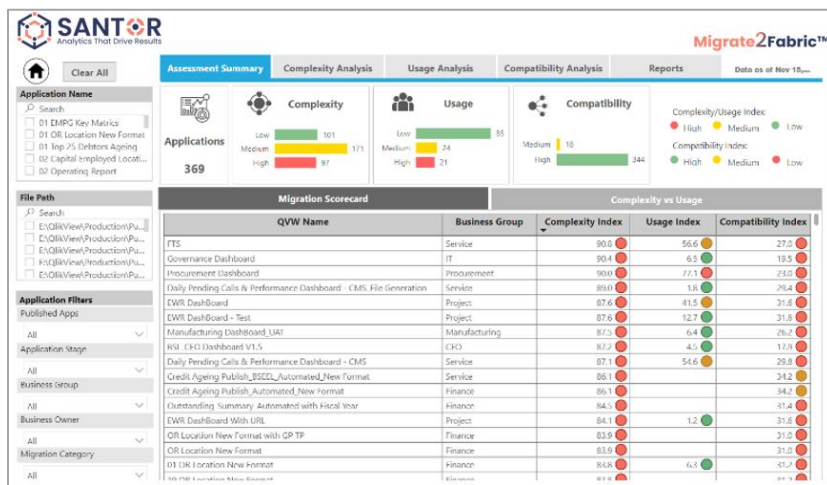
SANTOR
Analytics That Drive Results

Migrate2Fabric™

Clear All

Assessment Summary | Complexity Analysis | Usage Analysis | Compatibility Analysis | Reports

Data as of Nov 18

Application Name
Search
01 EMPG Key Matrics
01 OR Location New Format
01 Top 25 Debtors Ageing
02 Capital Employed Locati...
02 Operating Report

File Path
Search
E:\QlikView\Production\Pu...
E:\QlikView\Production\Pu...
E:\QlikView\Production\Pu...
E:\QlikView\Production\Pu...
E:\QlikView\Production\Pu...

Application Filters
Published Apps
All
Application Stage
All
Business Group
All
Business Owner
All
Migration Category
All

Applications
369

Complexity
Low 101
Medium 171
High 97

Usage
Low 86
Medium 24
High 21

Compatibility
Medium 18
High 344

Complexity/Usage Index:
High Medium Low
Compatibility Index:
High Medium Low

Migration Scorecard | Complexity vs Usage

| QVW Name | Business Group | Complexity Index | Usage Index | Compatibility Index |
|---|---|---|---|---|
| FTS | Service | 90.6 | 56.6 | 27.0 |
| Governance Dashboard | IT | 90.0 | 6.5 | 19.5 |
| Procurement Dashboard | Procurement | 90.0 | 77.1 | 23.0 |
| Daily Pending Calls & Performance Dashboard - CMS File Generation | Service | 89.0 | 1.8 | 29.4 |
| EWR DashBoard | Project | 87.6 | 41.5 | 31.8 |
| EWR DashBoard - Test | Project | 87.6 | 12.7 | 31.8 |
| Manufacturing DashBoard_UAT | Manufacturing | 87.5 | 6.4 | 26.2 |
| RSL CFO Dashboard V1.5 | CFO | 87.2 | 4.5 | 17.9 |
| Daily Pending Calls & Performance Dashboard - CMS | Service | 87.1 | 54.6 | 29.8 |
| Credit Ageing Publish_BSEEL_Automated_New Format | Service | 86.1 | | 34.2 |
| Credit Ageing Publish_Automated_New Format | Finance | 86.1 | | 34.2 |
| Outstanding Summary Automated with Fiscal Year | Finance | 84.5 | | 31.4 |
| EWR DashBoard With URL | Project | 84.1 | 1.2 | 31.8 |
| OR Location New Format with GP TP | Finance | 83.9 | | 31.0 |
| OR Location New Format | Finance | 83.9 | | 31.0 |
| 01 OR Location New Format | Finance | 83.8 | 6.3 | 31.2 |
| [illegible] | Finance | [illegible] | | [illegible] |